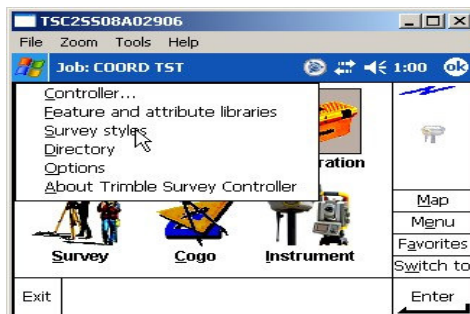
TSC2SS08A02906

File Zoom Tools Help

Job: COORD TST 1:00 ok

Controller...
Feature and attribute libraries
Survey styles
Directory
Options
About Trimble Survey Controller

ration

Survey Cogo Instrument

Map
Menu
Favorites
Switch to

Exit

Enter